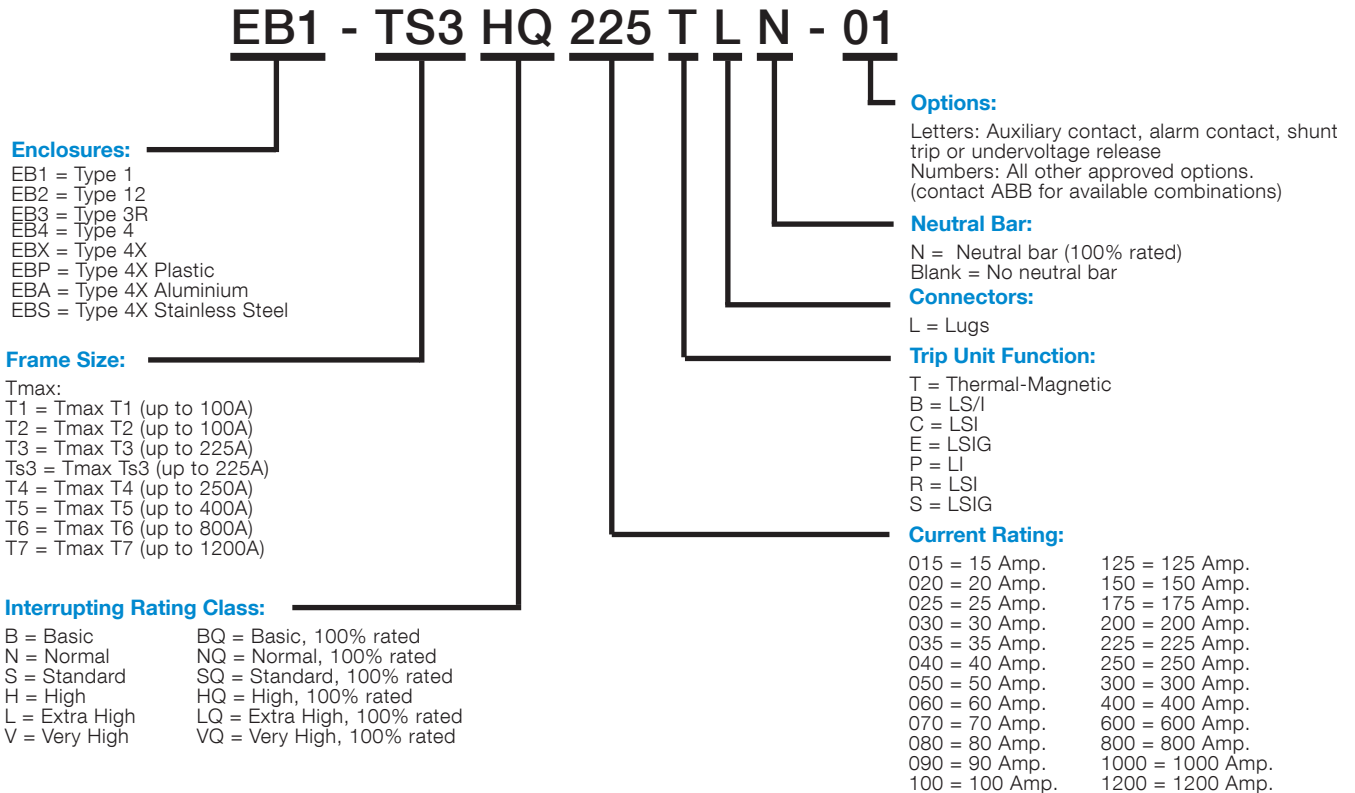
EB1 - TS3 HQ 225 T L N - 01

Options:
Letters: Auxiliary contact, alarm contact, shunt trip or undervoltage release
Numbers: All other approved options.
(contact ABB for available combinations)

Enclosures:
EB1 = Type 1
EB2 = Type 12
EB3 = Type 3R
EB4 = Type 4
EBX = Type 4X
EBP = Type 4X Plastic
EBA = Type 4X Aluminium
EBS = Type 4X Stainless Steel

Neutral Bar:
N = Neutral bar (100% rated)
Blank = No neutral bar

Connectors:
L = Lugs

Frame Size:
Tmax:
T1 = Tmax T1 (up to 100A)
T2 = Tmax T2 (up to 100A)
T3 = Tmax T3 (up to 225A)
Ts3 = Tmax Ts3 (up to 225A)
T4 = Tmax T4 (up to 250A)
T5 = Tmax T5 (up to 400A)
T6 = Tmax T6 (up to 800A)
T7 = Tmax T7 (up to 1200A)

Trip Unit Function:
T = Thermal-Magnetic
B = LS/I
C = LSI
E = LSIG
P = LI
R = LSI
S = LSIG

Current Rating:
| | |
|---|---|
| 015 = 15 Amp. | 125 = 125 Amp. |
| 020 = 20 Amp. | 150 = 150 Amp. |
| 025 = 25 Amp. | 175 = 175 Amp. |
| 030 = 30 Amp. | 200 = 200 Amp. |
| 035 = 35 Amp. | 225 = 225 Amp. |
| 040 = 40 Amp. | 250 = 250 Amp. |
| 050 = 50 Amp. | 300 = 300 Amp. |
| 060 = 60 Amp. | 400 = 400 Amp. |
| 070 = 70 Amp. | 600 = 600 Amp. |
| 080 = 80 Amp. | 800 = 800 Amp. |
| 090 = 90 Amp. | 1000 = 1000 Amp. |
| 100 = 100 Amp. | 1200 = 1200 Amp. |

Interrupting Rating Class:
| | |
|---|---|
| B = Basic | BQ = Basic, 100% rated |
| N = Normal | NQ = Normal, 100% rated |
| S = Standard | SQ = Standard, 100% rated |
| H = High | HQ = High, 100% rated |
| L = Extra High | LQ = Extra High, 100% rated |
| V = Very High | VQ = Very High, 100% rated |